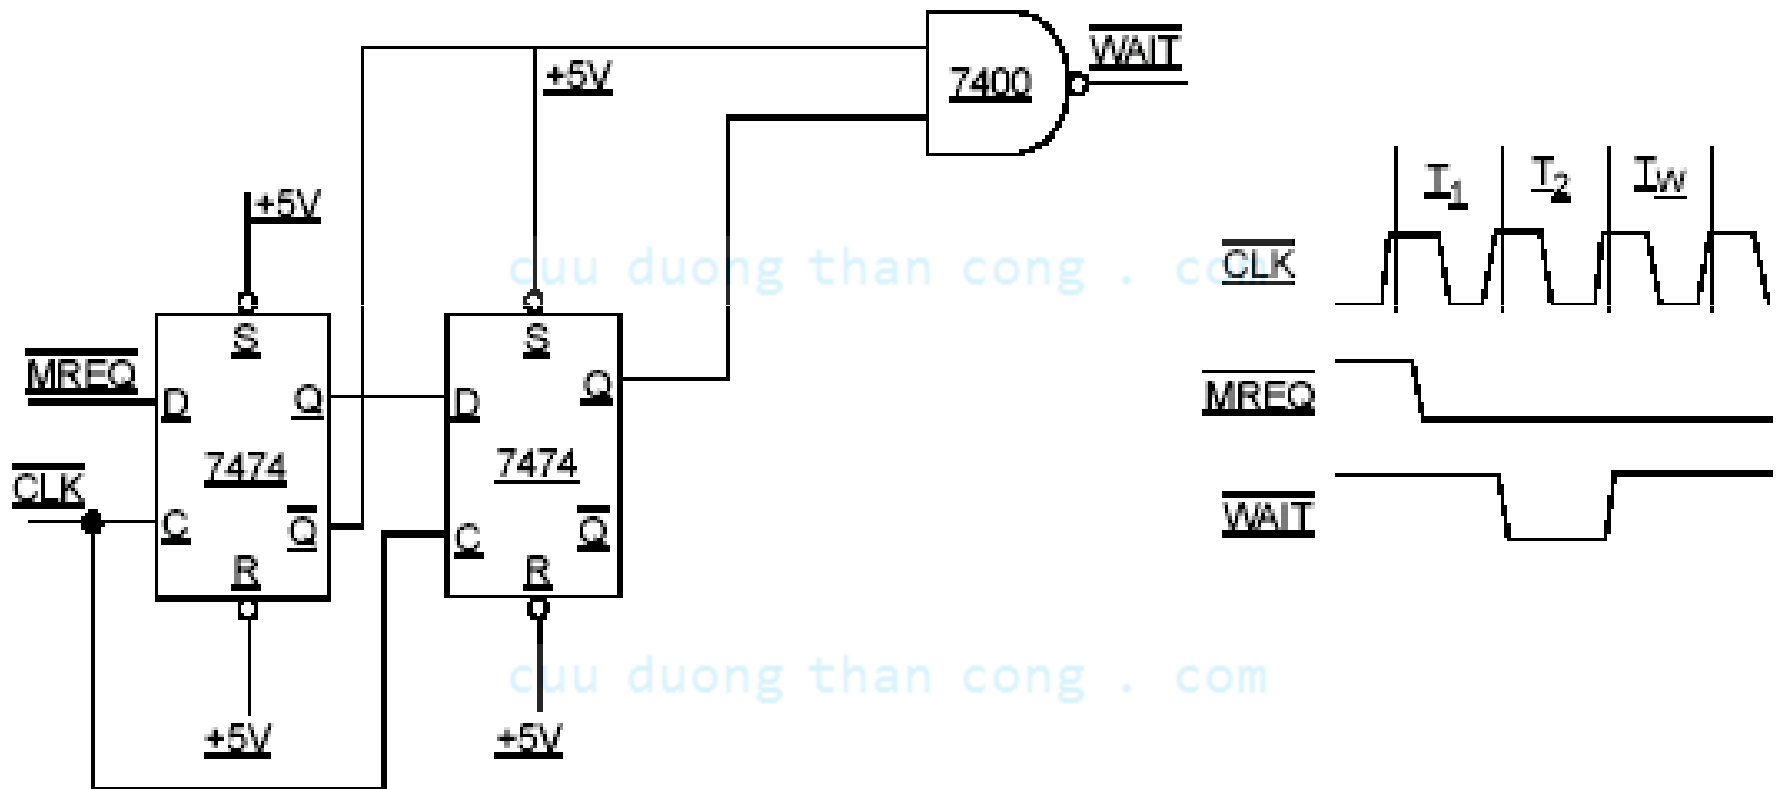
$\overline{WAIT}$

7400

+5V

+5V

cuu duong than cong . co

$\overline{MREQ}$

$\overline{CLK}$

S

D

Q

7474

C

$\overline{Q}$

R

S

D

Q

7474

C

$\overline{Q}$

R

+5V

+5V

cuu duong than cong . com

$T_1$ $T_2$ $T_W$

$\overline{CLK}$

$\overline{MREQ}$

$\overline{WAIT}$